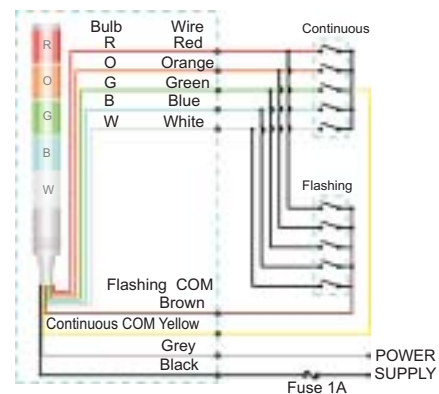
R
O
G
B
W

| Bulb | Wire |
|---|---|
| R | Red |
| O | Orange |
| G | Green |
| B | Blue |
| W | White |

Continuous

Flashing

Flashing COM Brown

Continuous COM Yellow

Grey

Black

POWER SUPPLY

Fuse 1A